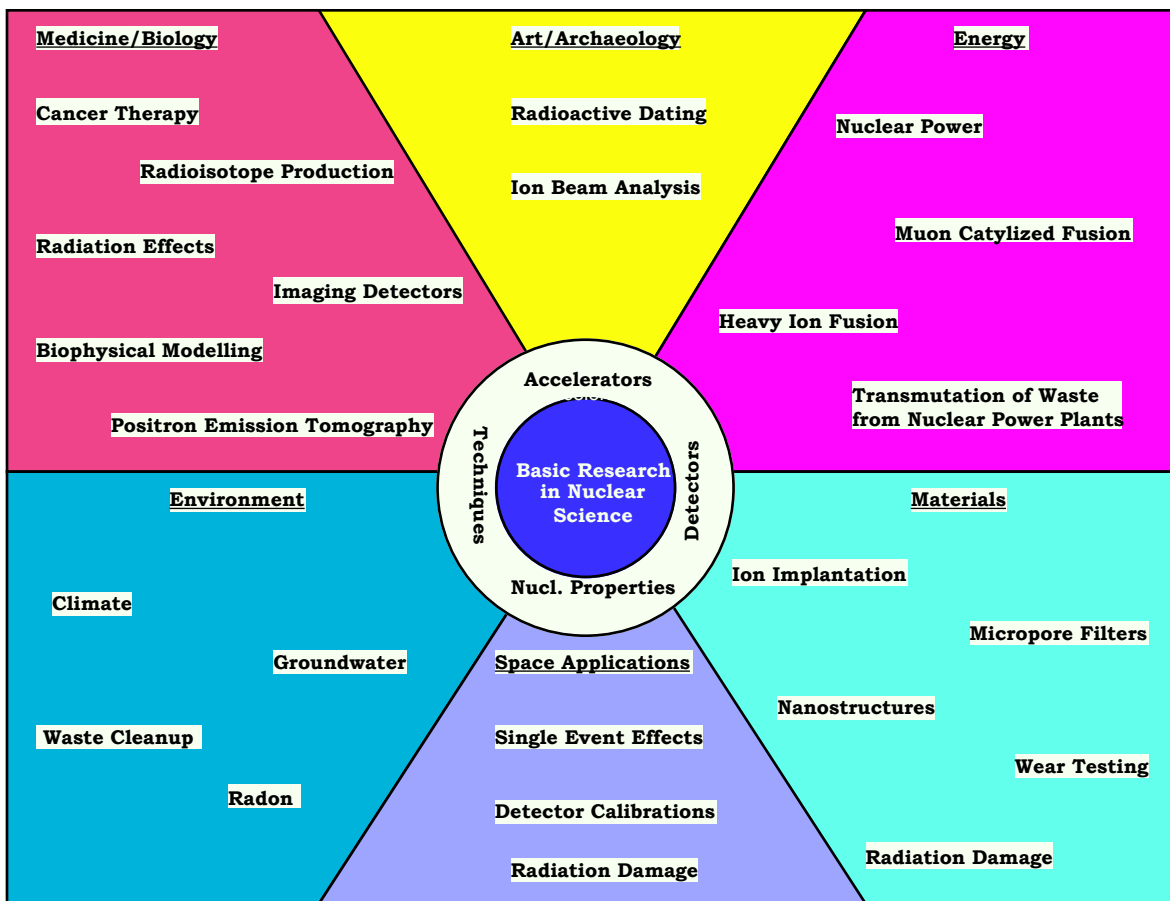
Medicine/Biology

Cancer Therapy

Radioisotope Production

Radiation Effects

Imaging Detectors

Biophysical Modelling

Positron Emission Tomography

Art/Archaeology

Radioactive Dating

Ion Beam Analysis

Energy

Nuclear Power

Muon Catylized Fusion

Heavy Ion Fusion

Transmutation of Waste from Nuclear Power Plants

Accelerators

Techniques

Detectors

Basic Research in Nuclear Science

Nucl. Properties

Environment

Climate

Groundwater

Waste Cleanup

Radon

Space Applications

Single Event Effects

Detector Calibrations

Radiation Damage

Materials

Ion Implantation

Micropore Filters

Nanostructures

Wear Testing

Radiation Damage